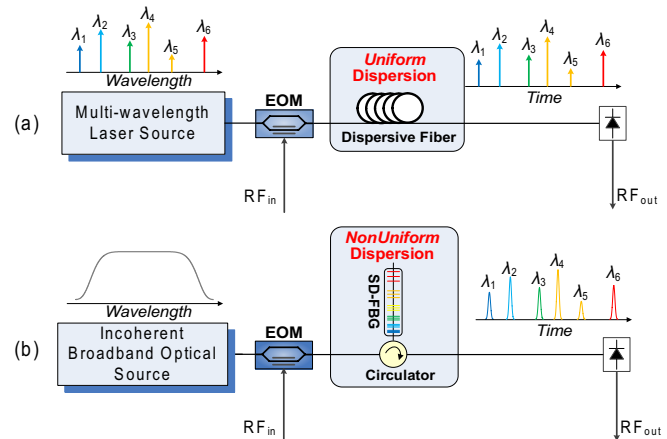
$\lambda_1$ $\lambda_2$ $\lambda_3$ $\lambda_4$ $\lambda_5$ $\lambda_6$

Wavelength

Uniform Dispersion

$\lambda_1$ $\lambda_2$ $\lambda_3$ $\lambda_4$ $\lambda_5$ $\lambda_6$

Time

(a)

Multi-wavelength Laser Source

EOM

Dispersive Fiber

RF$_{in}$

RF$_{out}$

NonUniform Dispersion

SD-FBG

Wavelength

$\lambda_1$ $\lambda_2$ $\lambda_3$ $\lambda_4$ $\lambda_5$ $\lambda_6$

Time

(b)

Incoherent Broadband Optical Source

EOM

Circulator

RF$_{in}$

RF$_{out}$